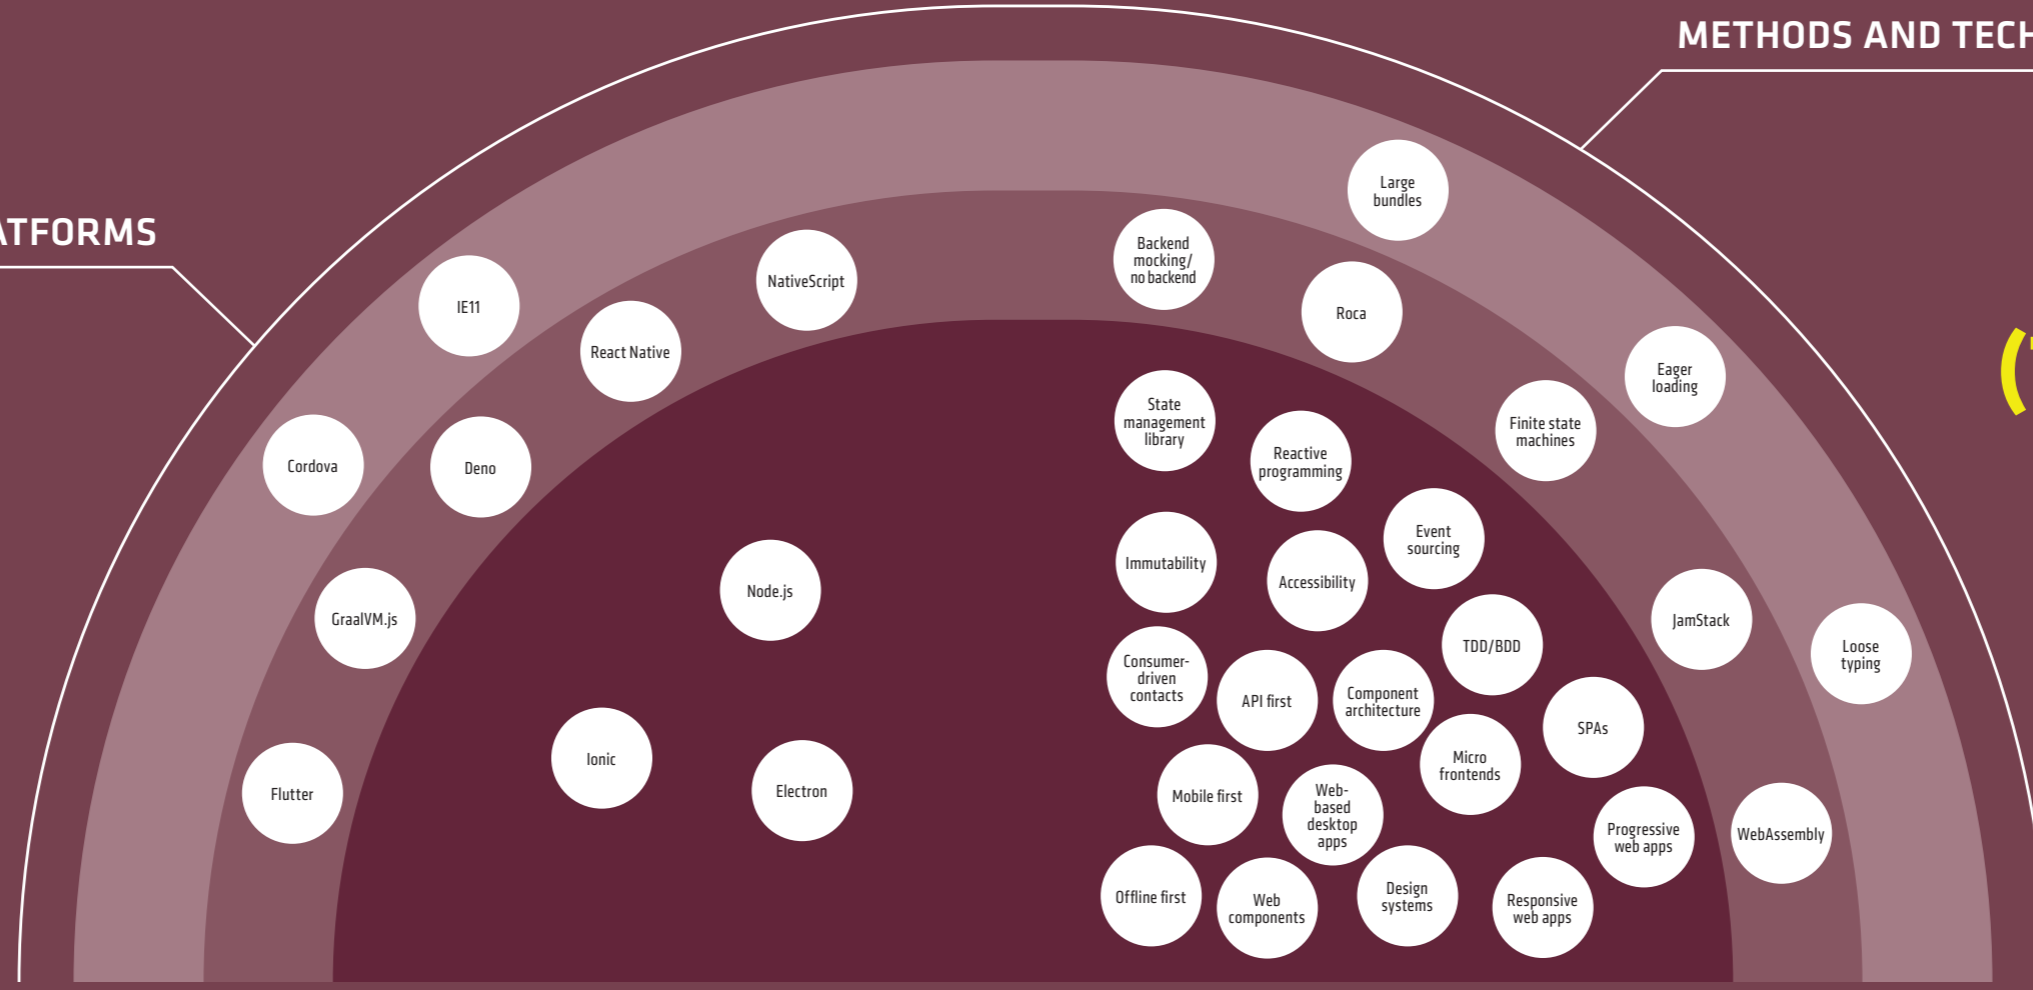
ATFORMS

METHODS AND TECH

IE11

NativeScript

React Native

Cordova

Deno

GraalVM.js

Node.js

Flutter

Ionic

Electron

Large bundles

Backend mocking/ no backend

Roca

Eager loading

State management library

Reactive programming

Finite state machines

Event sourcing

Immutability

Accessibility

JamStack

Loose typing

TDD/BDD

Consumer-driven contacts

API first

Component architecture

SPAs

Micro frontends

Mobile first

Web-based desktop apps

Progressive web apps

WebAssembly

Offline first

Web components

Design systems

Responsive web apps